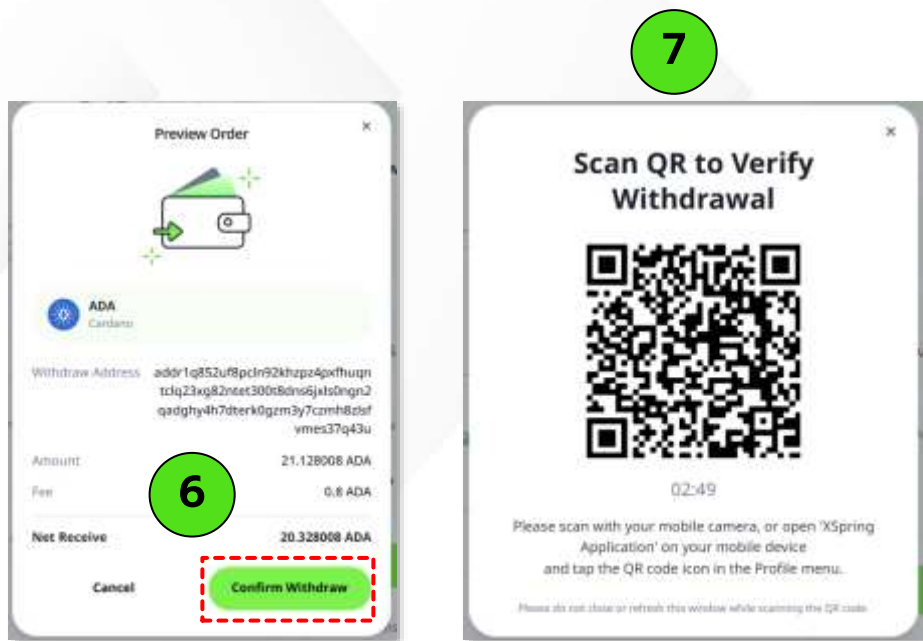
Preview Order

×

ADA
Cardano

Withdraw Address addr1q852uf8pcln92khzpz4pxfhuqntclq23xg82ntet300t8dns6jxls0ngn2qadghy4h7dterk0gzm3y7czmh8zlsfvmes37q43u

Amount 21.128008 ADA

Fee 0.8 ADA

Net Receive 20.328008 ADA

6

Cancel

Confirm Withdraw

7

×

Scan QR to Verify Withdrawal

02:49

Please scan with your mobile camera, or open 'XSpring Application' on your mobile device and tap the QR code icon in the Profile menu.

Please do not close or refresh this window while scanning the QR code.